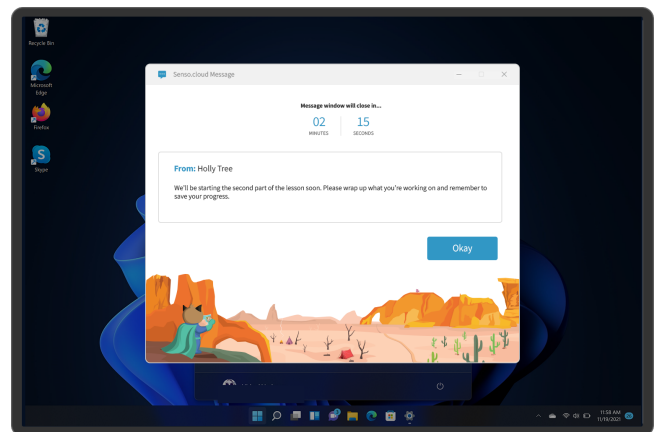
Recycle Bin

Microsoft Edge

Firefox

Skype

Senso.cloud Message

Message window will close in...

02
MINUTES

15
SECONDS

From: Holly Tree

We'll be starting the second part of the lesson soon. Please wrap up what you're working on and remember to save your progress.

Okay

11:58 AM
11/18/2025